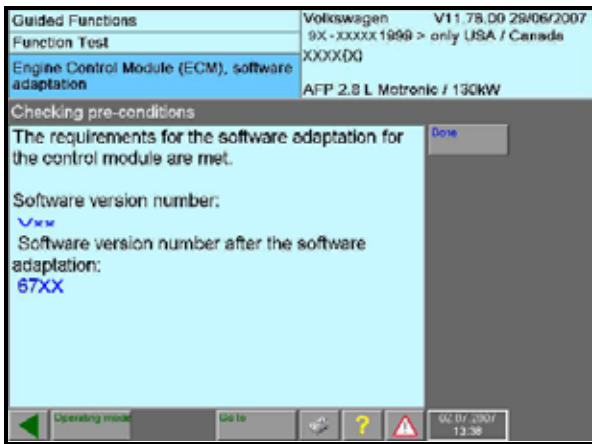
Guided Functions

Function Test

Engine Control Module (ECM), software adaptation

Volkswagen V11.78.00 29/06/2007

9X - XXXXX 1999 > only USA / Canada

XXXX(X)

AFP 2.8 L Motronic / 130kW

Checking pre-conditions

The requirements for the software adaptation for the control module are met.

Software version number:

Vxx

Software version number after the software adaptation:

67XX

Done

Operating mode

Go to

?

02/07/2007 13:38